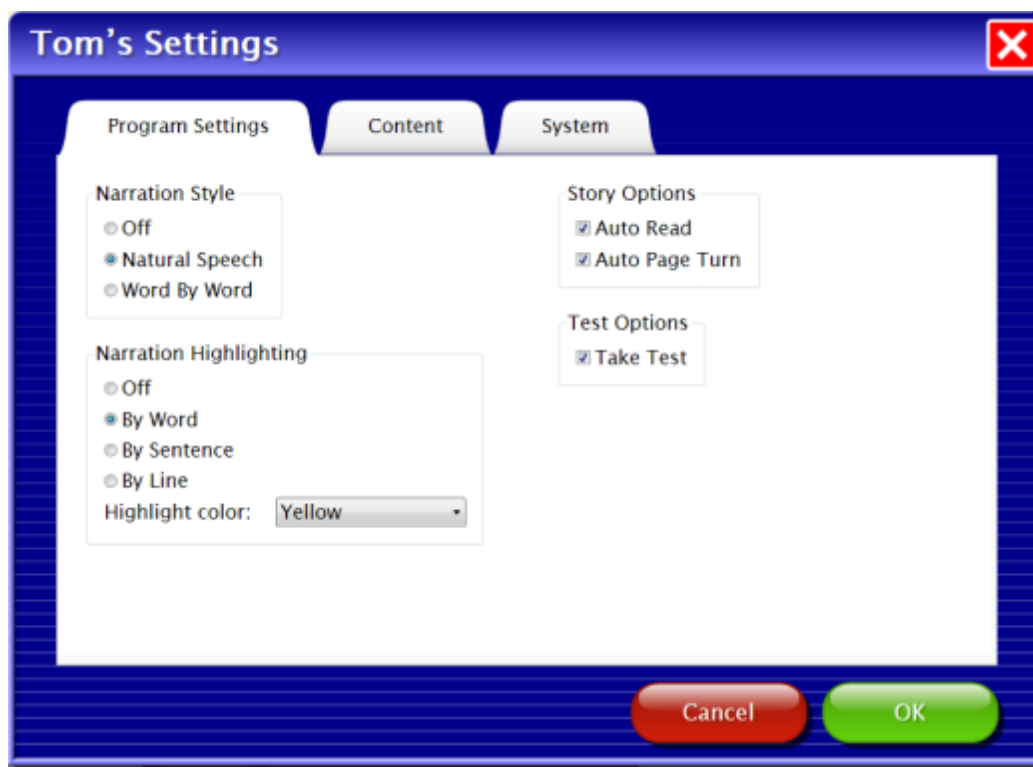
Tom's Settings

Program Settings
Content
System

Narration Style
Off
Natural Speech
Word By Word

Narration Highlighting
Off
By Word
By Sentence
By Line
Highlight color: Yellow

Story Options
Auto Read
Auto Page Turn

Test Options
Take Test

Cancel
OK